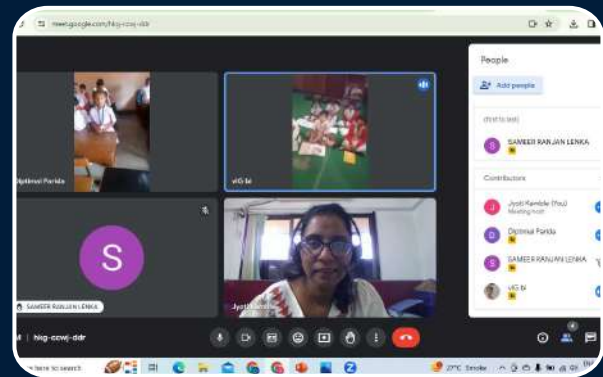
meet.google.com/hig-ccwj-ddr

People

Add people

(first to last)

SAMEER RANJAN LENKA

Contributors

Jyoti Kamble (You)
Meeting host

Diptimal Parida

SAMEER RANJAN LENKA

VIG bi

Diptimal Parida

VIG bi

S

SAMEER RANJAN LENKA

Jyoti Kamble

hig-ccwj-ddr

here to search

27°C Smoke